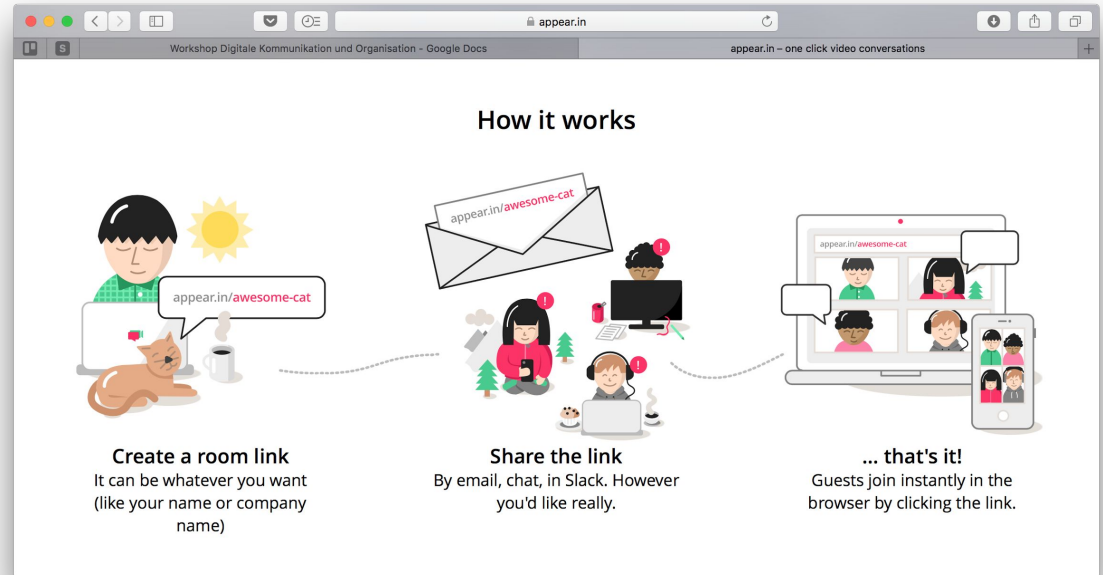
appear.in

Workshop Digitale Kommunikation und Organisation - Google Docs

appear.in – one click video conversations

How it works

appear.in/awesome-cat

appear.in/awesome-cat

appear.in/awesome-cat

Create a room link
It can be whatever you want (like your name or company name)

Share the link
By email, chat, in Slack. However you'd like really.

... that's it!
Guests join instantly in the browser by clicking the link.